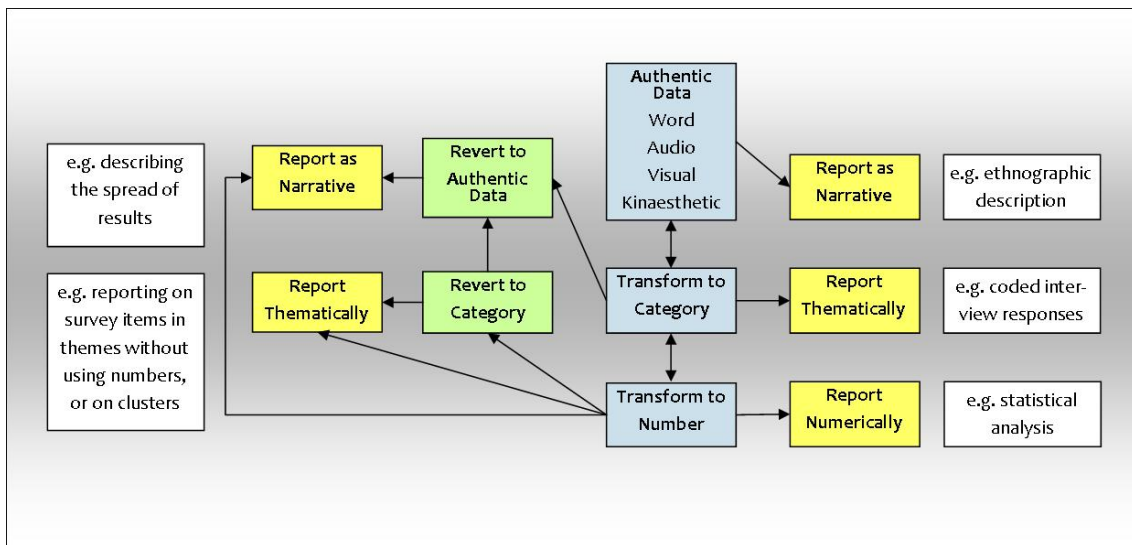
e.g. describing the spread of results

Report as Narrative

Revert to Authentic Data

Authentic Data
Word
Audio
Visual
Kinaesthetic

Report as Narrative

e.g. ethnographic description

e.g. reporting on survey items in themes without using numbers, or on clusters

Report Thematically

Revert to Category

Transform to Category

Report Thematically

e.g. coded interview responses

Transform to Number

Report Numerically

e.g. statistical analysis